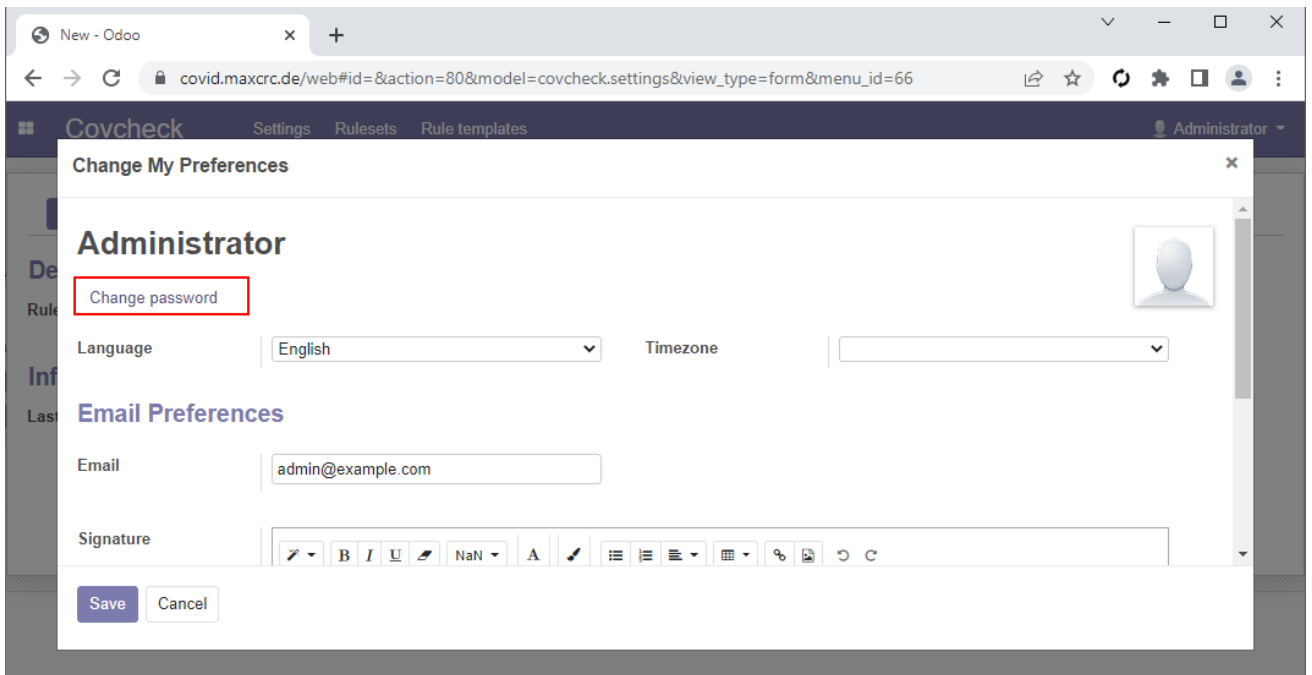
New - Odoo

covid.maxcrc.de/web#id=&action=80&model=covcheck.settings&view_type=form&menu_id=66

Covcheck Settings Rulesets Rule templates Administrator

De
Rule
Inf
Last

Change My Preferences

Administrator

Change password

Language English

Timezone

Email Preferences

Email admin@example.com

Signature

NaN

Save Cancel